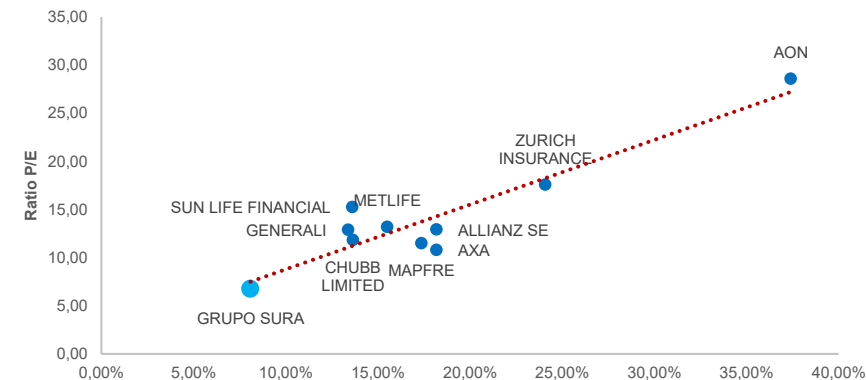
35,00
30,00
25,00
20,00
15,00
10,00
5,00
0,00

Ratio P/E

AON
ZURICH INSURANCE
METLIFE
SUN LIFE FINANCIAL
GENERALI
ALLIANZ SE
AXA
CHUBB LIMITED
MAPFRE
GRUPO SURA

0,00%
5,00%
10,00%
15,00%
20,00%
25,00%
30,00%
35,00%
40,00%